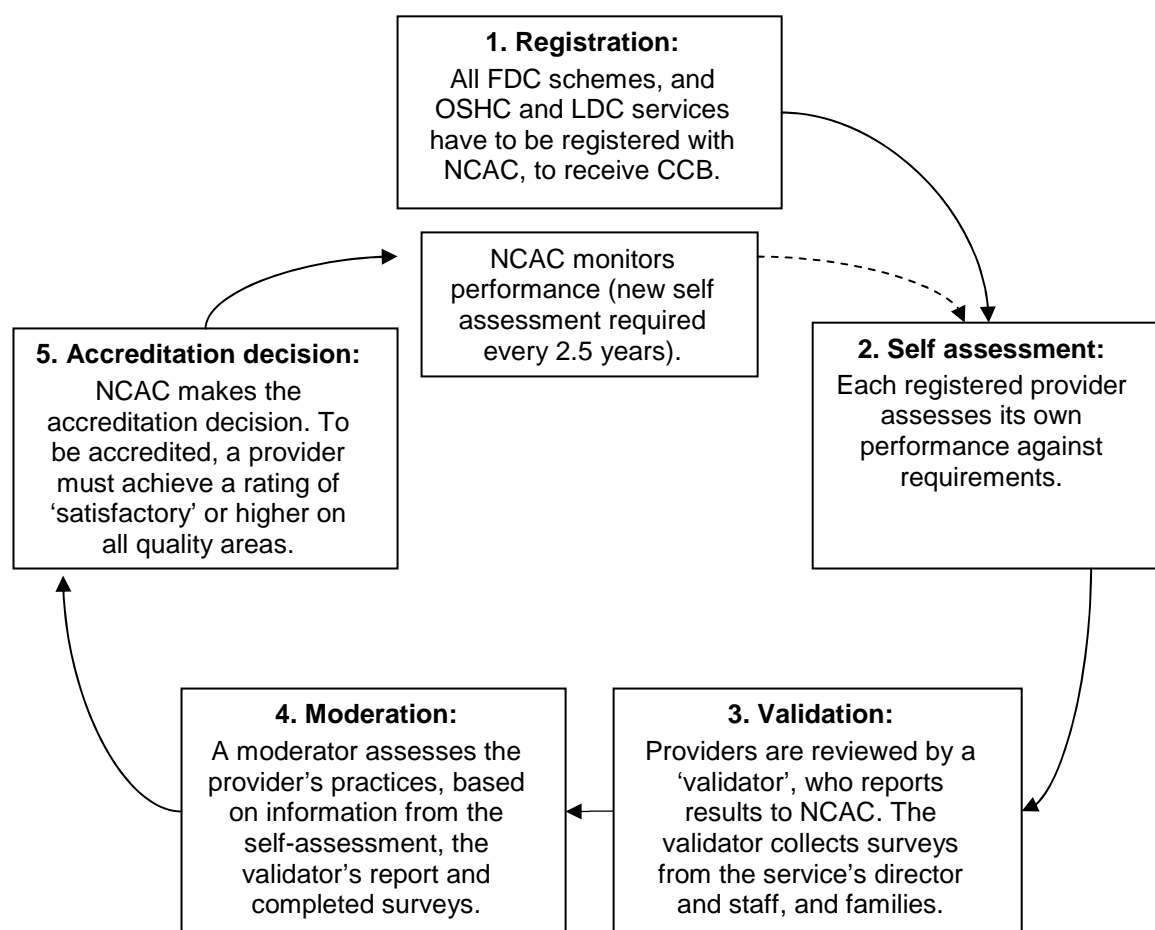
1. Registration:
All FDC schemes, and OSHC and LDC services have to be registered with NCAC, to receive CCB.

NCAC monitors performance (new self assessment required every 2.5 years).

5. Accreditation decision:
NCAC makes the accreditation decision. To be accredited, a provider must achieve a rating of 'satisfactory' or higher on all quality areas.

2. Self assessment:
Each registered provider assesses its own performance against requirements.

4. Moderation:
A moderator assesses the provider's practices, based on information from the self-assessment, the validator's report and completed surveys.

3. Validation:
Providers are reviewed by a 'validator', who reports results to NCAC. The validator collects surveys from the service's director and staff, and families.